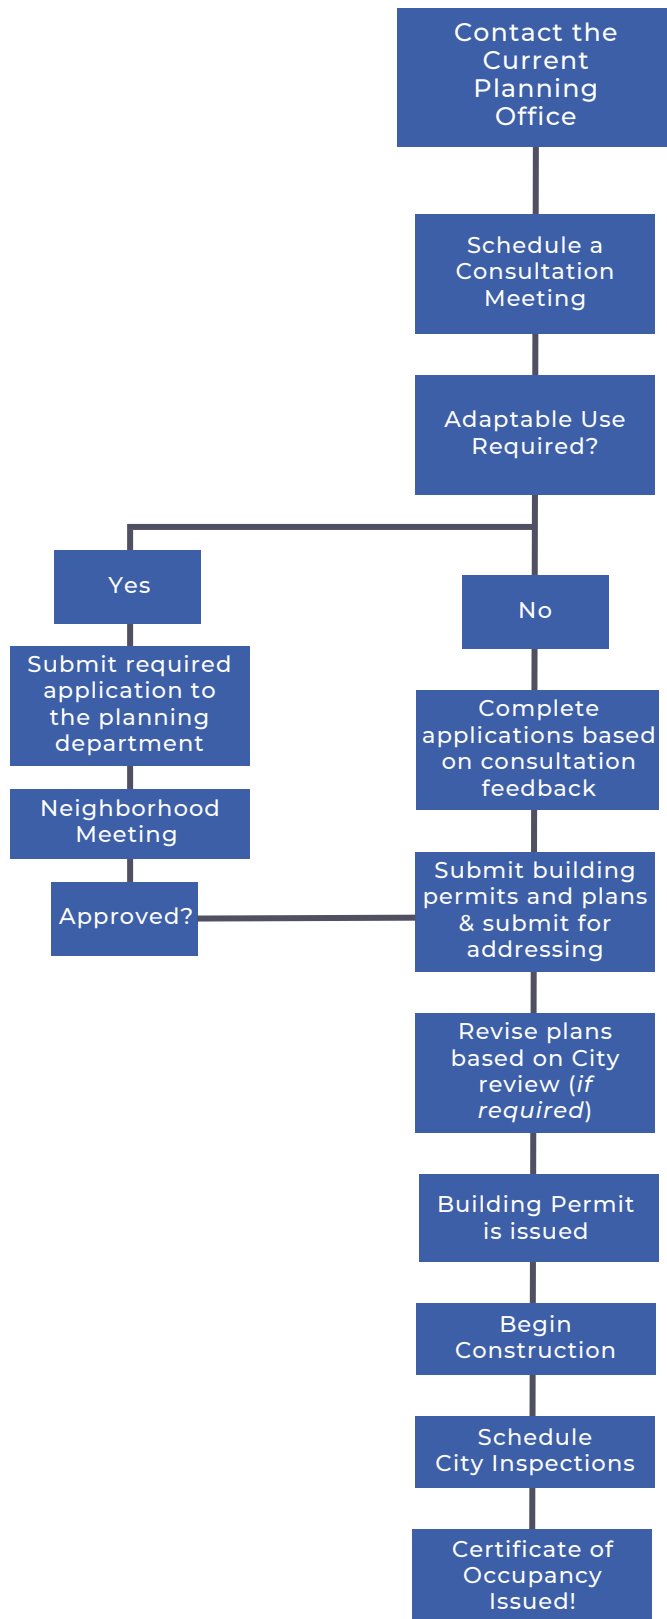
Contact the Current Planning Office

Schedule a Consultation Meeting

Adaptable Use Required?

Yes

Submit required application to the planning department

Neighborhood Meeting

Approved?

No

Complete applications based on consultation feedback

Submit building permits and plans & submit for addressing

Revise plans based on City review (*if required*)

Building Permit is issued

Begin Construction

Schedule City Inspections

Certificate of Occupancy Issued!